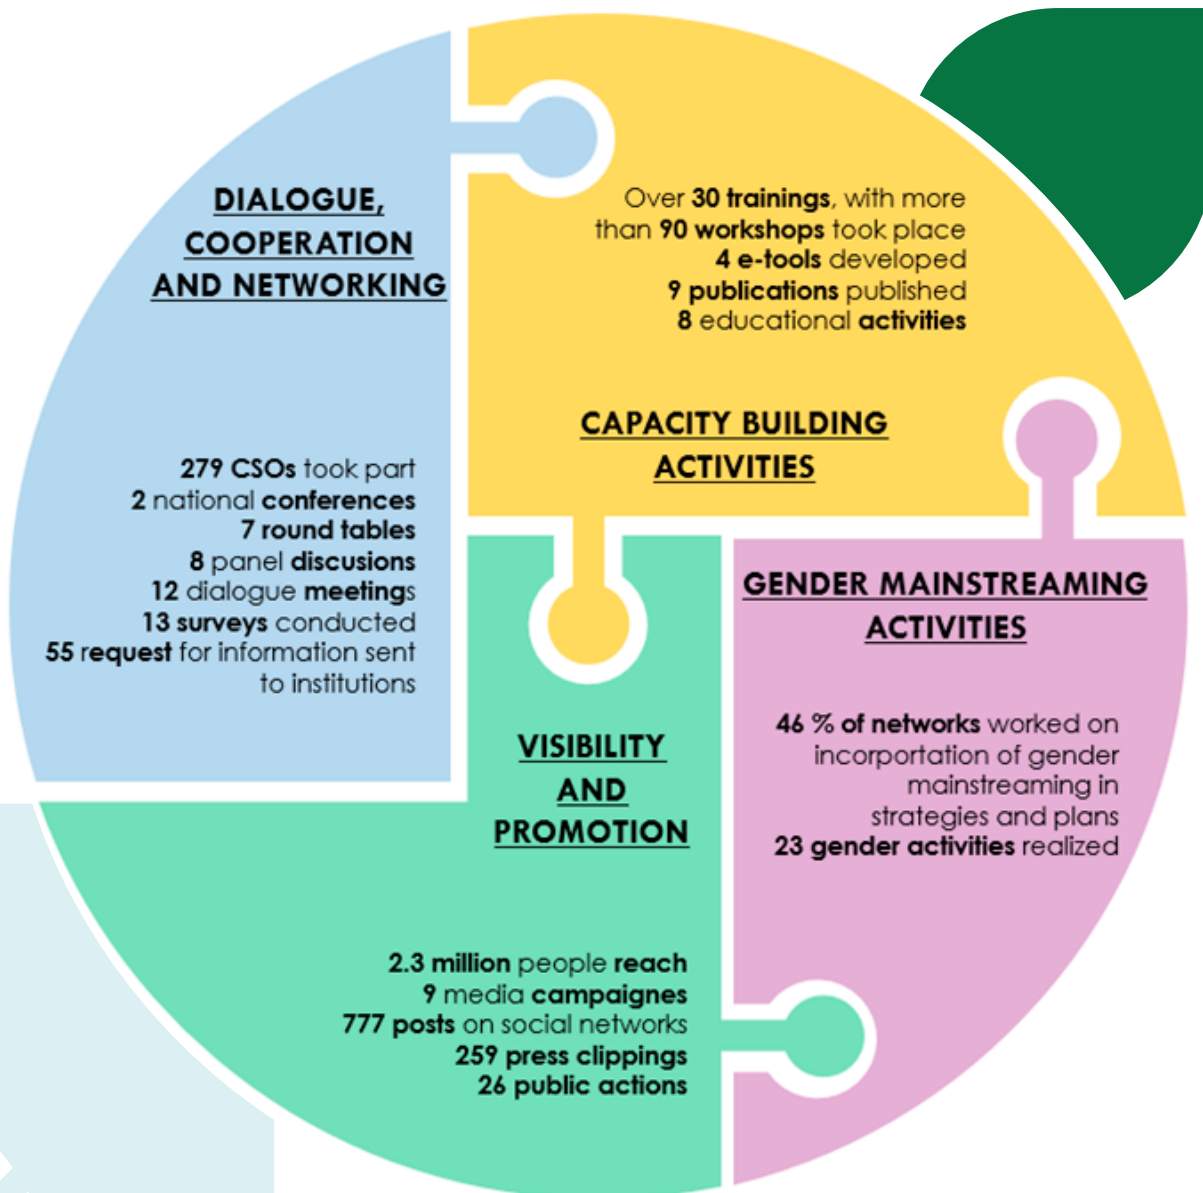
DIALOGUE, COOPERATION AND NETWORKING

Over 30 trainings, with more than 90 workshops took place
4 e-tools developed
9 publications published
8 educational activities

CAPACITY BUILDING ACTIVITIES

279 CSOs took part
2 national conferences
7 round tables
8 panel discusions
12 dialogue meetings
13 surveys conducted
55 request for information sent to institutions

GENDER MAINSTREAMING ACTIVITIES

VISIBILITY AND PROMOTION

46 % of networks worked on incorporation of gender mainstreaming in strategies and plans
23 gender activities realized

2.3 million people reach
9 media campaignes
777 posts on social networks
259 press clippings
26 public actions